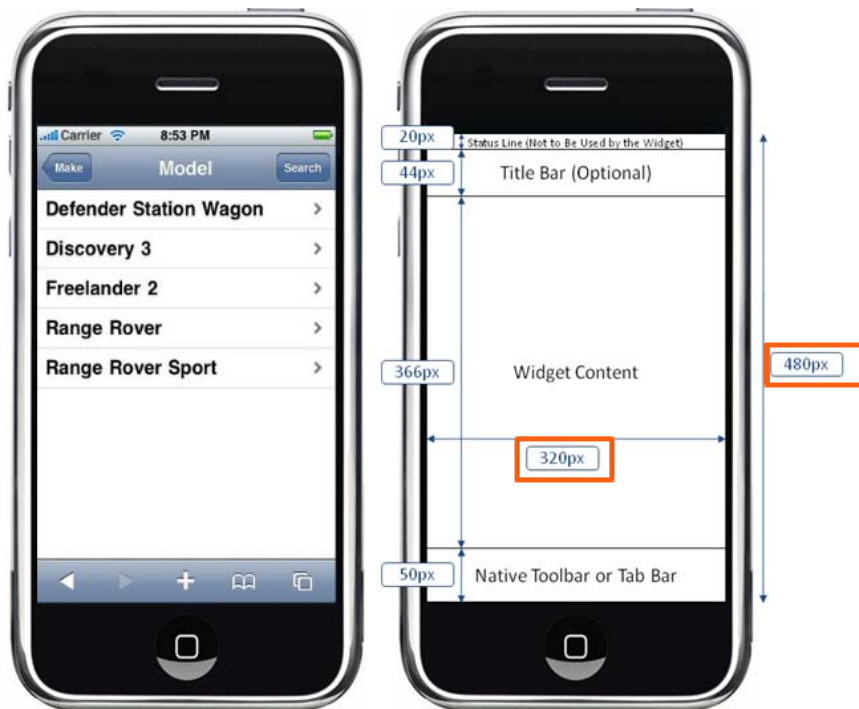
Carrier 8:53 PM

Make
Model
Search

Defender Station Wagon
Discovery 3
Freelander 2
Range Rover
Range Rover Sport

20px
Status Line (Not to Be Used by the Widget)
44px
Title Bar (Optional)
366px
Widget Content
480px
320px
50px
Native Toolbar or Tab Bar